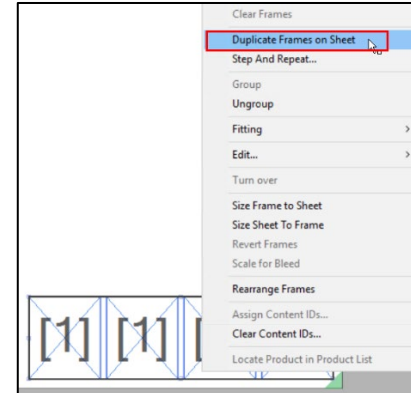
Clear Frames
Duplicate Frames on Sheet
Step And Repeat...
Group
Ungroup
Fitting
Edit...
Turn over
Size Frame to Sheet
Size Sheet To Frame
Revert Frames
Scale for Bleed
Rearrange Frames
Assign Content IDs...
Clear Content IDs...
Locate Product in Product List

[1] [1] [